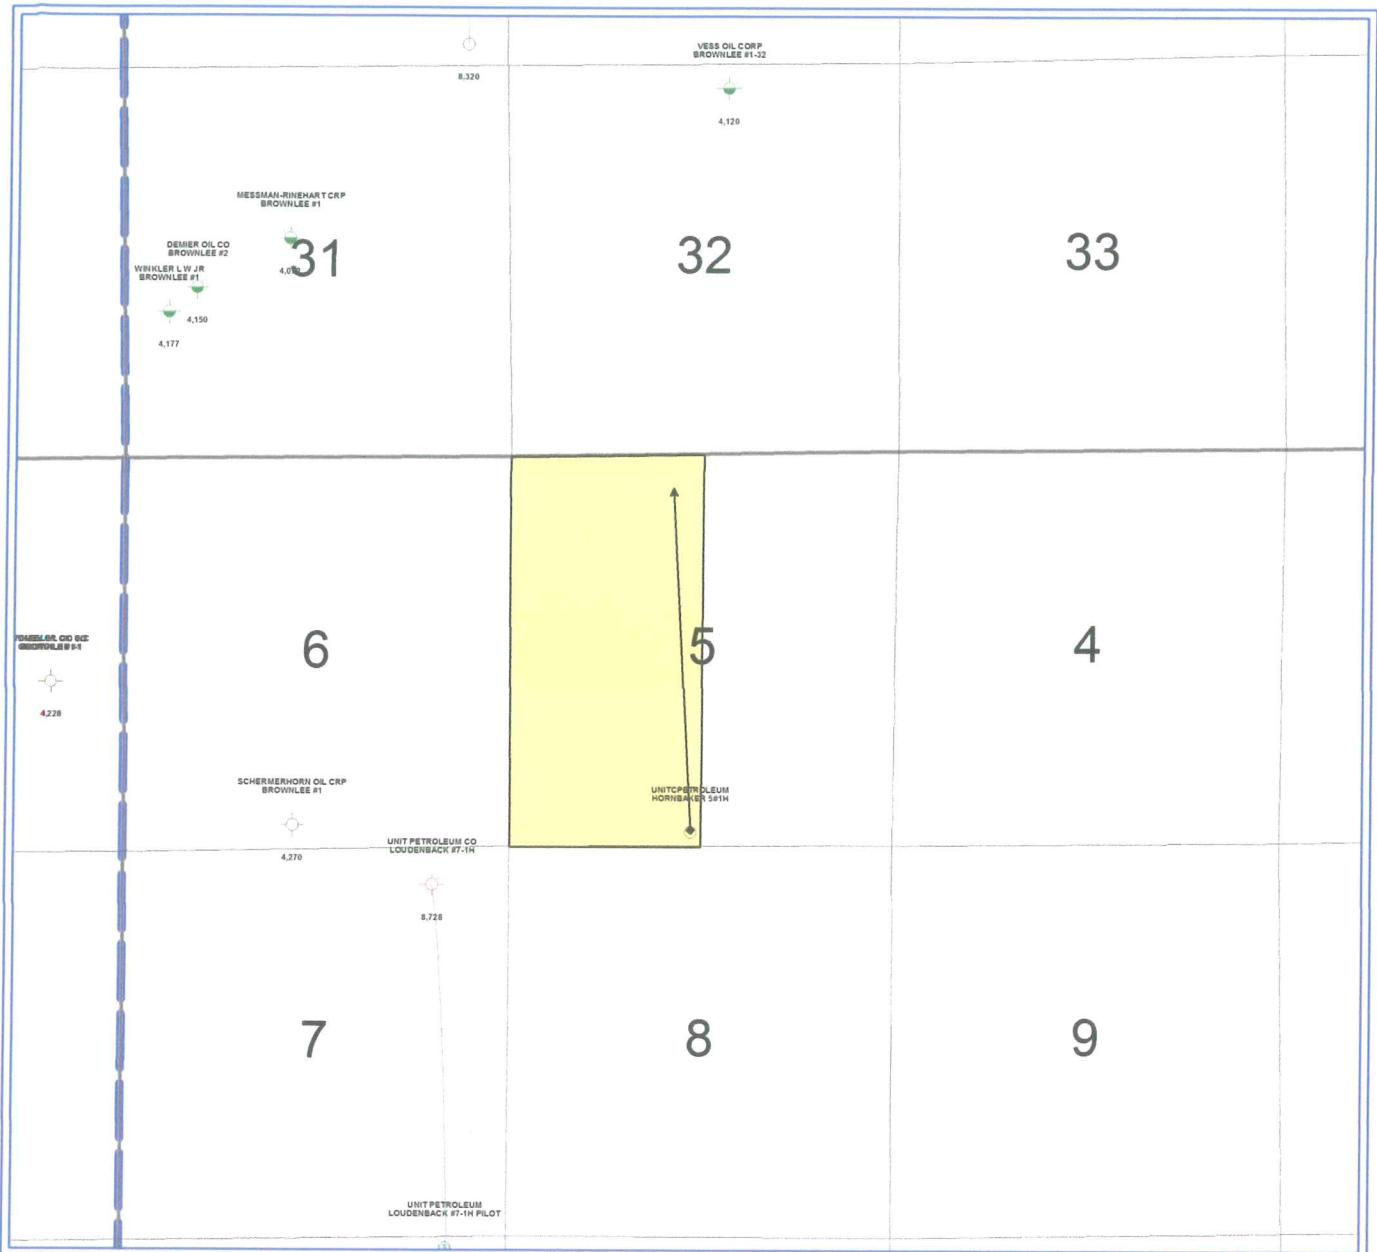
8,320

VESS OIL CORP
BROWNLEE #1-32

4,120

MESSMAN-RINEHART CRP
BROWNLEE #1

DEMIER OIL CO
BROWNLEE #2

WINKLER L W JR
BROWNLEE #1

4,0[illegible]

31

32

33

4,150

4,177

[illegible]
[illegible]

4,228

6

5

4

SCHERMERHORN OIL CRP
BROWNLEE #1

UNITCPETROLEUM
HORNBAKER 5#1H

4,270

UNIT PETROLEUM CO
LOUDENBACK #7-1H

8,728

7

8

9

UNIT PETROLEUM
LOUDENBACK #7-1H PILOT